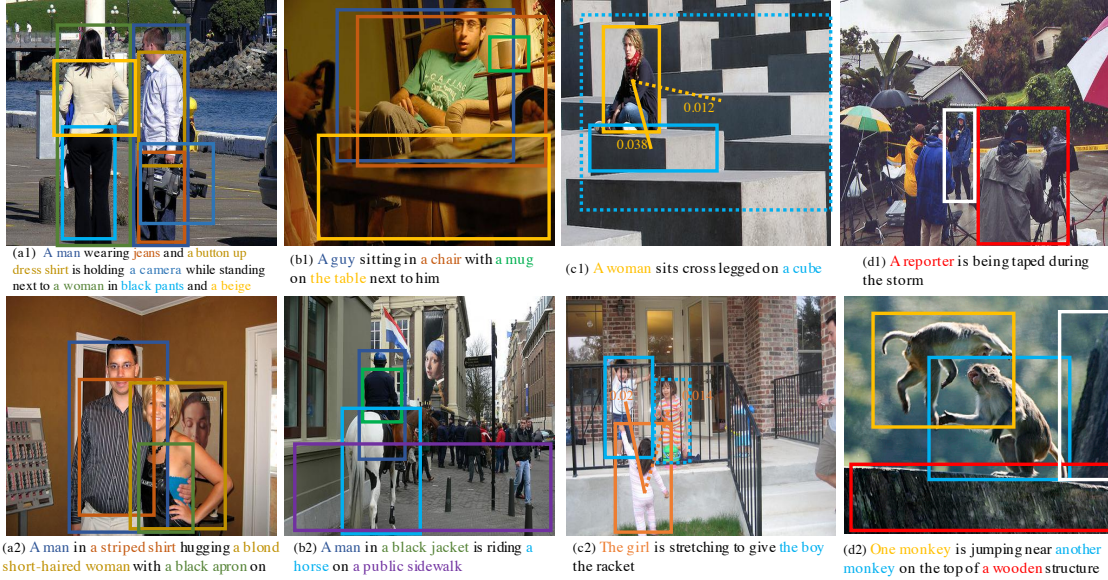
0.012

0.038

(a1) A man wearing jeans and a button up dress shirt is holding a camera while standing next to a woman in black pants and a beige

(b1) A guy sitting in a chair with a mug on the table next to him

(c1) A woman sits cross legged on a cube

(d1) A reporter is being taped during the storm

0.02

0.01

(a2) A man in a striped shirt hugging a blond short-haired woman with a black apron on

(b2) A man in a black jacket is riding a horse on a public sidewalk

(c2) The girl is stretching to give the boy the racket

(d2) One monkey is jumping near another monkey on the top of a wooden structure